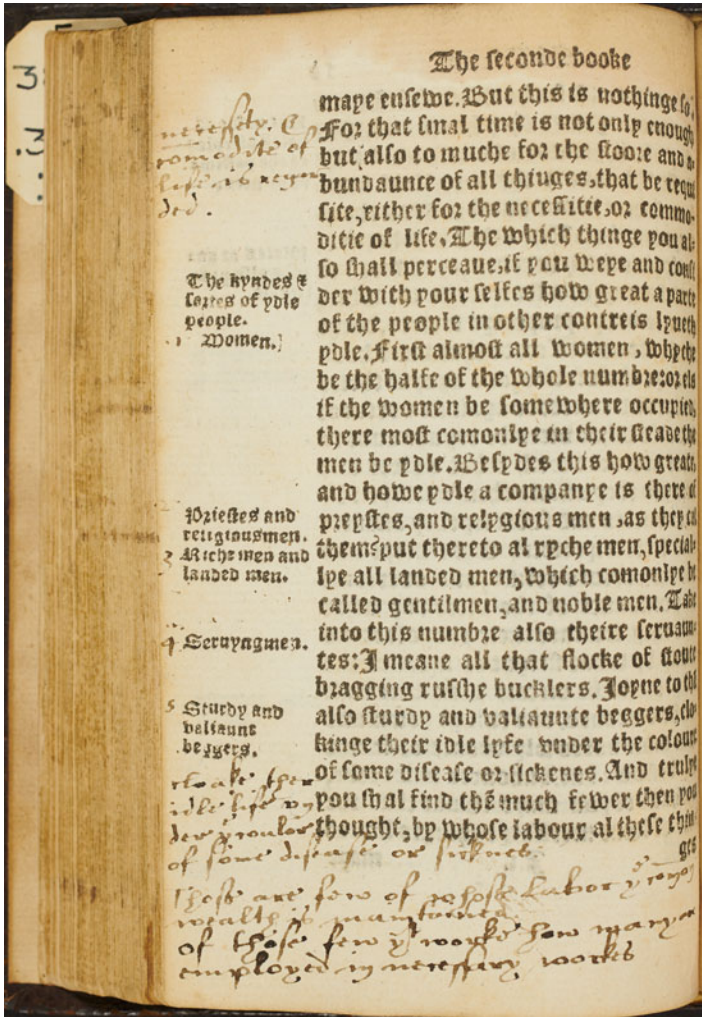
The seconde booke

mape ensewe. But this is nothinge so. For that smal time is not onlp enough but also to muche for the stoore and abundaunce of all thinges, that be requisite, either for the necessitie, or commoditie of life. The which thinge you also shall perceaue, if you weye and consider with your selfes how great a parte of the people in other contreis lyveth pdle. First almost all women, whiche be the halfe of the whole numbre: or els if the women be somewhere occupied, there most comonlye in their steade the men be pdle. Besydes this how greate, and howe pdle a companye is there of preystes, and relygious men, as they call them? put thereto al ryche men, speciallye all landed men, which comonlye be called gentilmen, and noble men. Take into this numbre also theire seruauntes: I meane all that flocke of stoute bragging rushe bucklers. Joyne to them also sturdy and valiaunte beggers, clokinge their idle lyfe vnder the colour of some disease or sickenes. And truly you shal find thē much fewer then you thought, by whose labour al these thinges

necessity & comodite of life is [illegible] red.

The kyndes & sortes of ydle people.
1 Women.

Priestes and religiousmen.
2 Riche men and landed men.

3 Seruyngmen.

5 Sturdy and valiaunt beggers.

cloake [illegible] idle life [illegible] the colour of some disease or sicknes.

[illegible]

These are few of whose labor y comon wealth is mayntained of these few y worke how many are employed in necessary worke